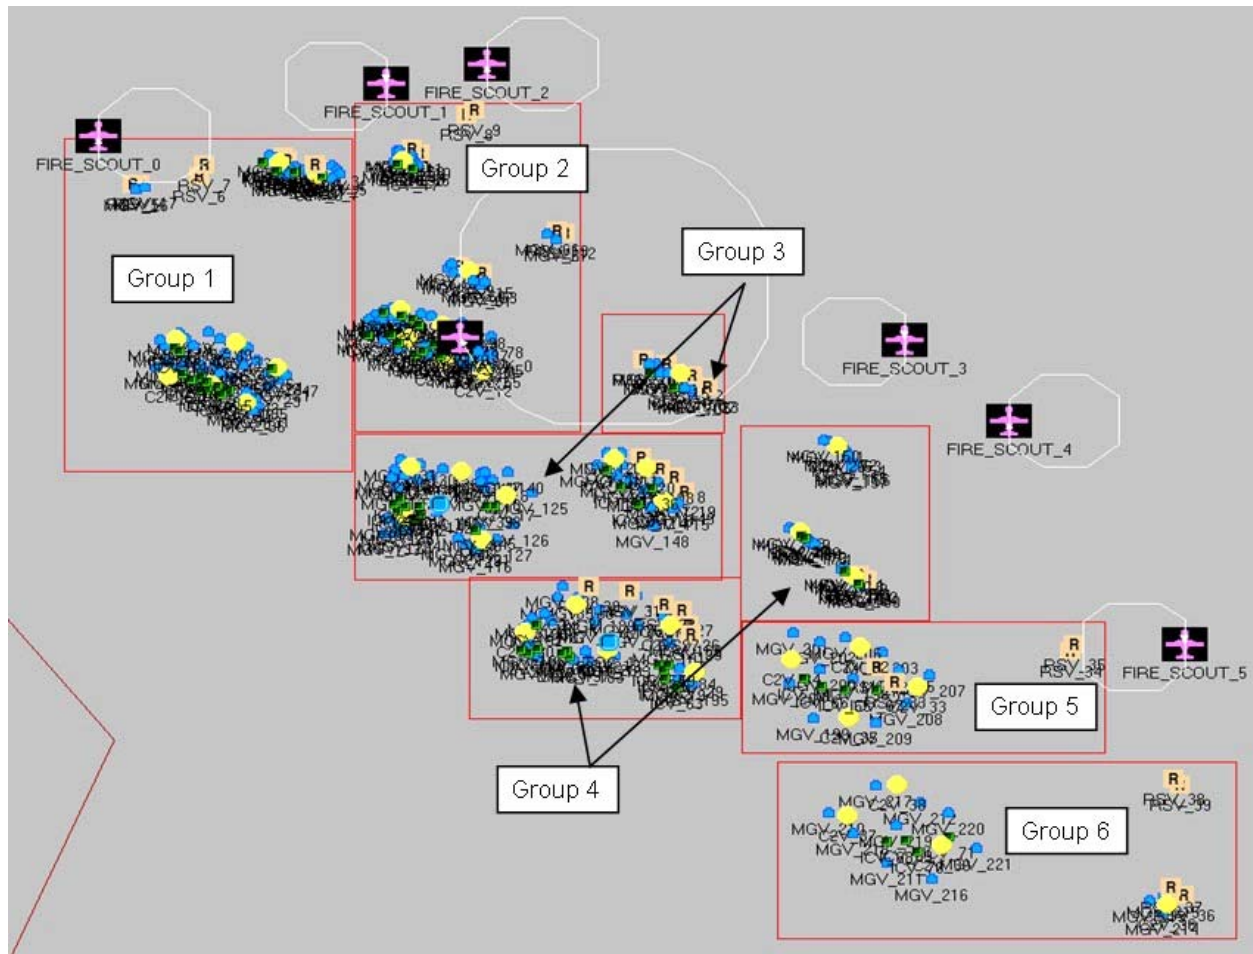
FIRE_SCOUT_2
FIRE_SCOUT_1
RSV_9
FIRE_SCOUT_0
RSV_7
RSV_6
Group 2
Group 1
Group 3
FIRE_SCOUT_3
FIRE_SCOUT_4
C2V_12
MGV_125
MGV_126
MGV_127
MGV_148
MGV_155
RSV_35
RSV_34
FIRE_SCOUT_5
Group 5
MGV_207
MGV_208
MGV_209
Group 4
MGV_220
MGV_221
MGV_216
Group 6
RSV_38
RSV_39
MGV_219